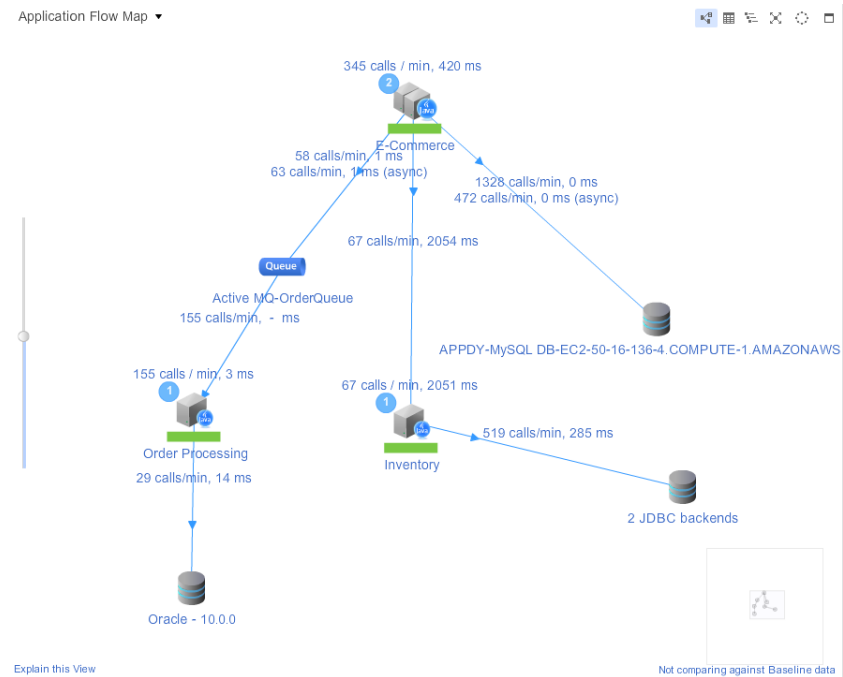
Application Flow Map ▾

345 calls / min, 420 ms

2

E-Commerce

58 calls/min, 1 ms
63 calls/min, 1 ms (async)

1328 calls/min, 0 ms
472 calls/min, 0 ms (async)

67 calls/min, 2054 ms

Queue

Active MQ-OrderQueue
155 calls/min, - ms

APPDY-MySQL DB-EC2-50-16-136-4.COMPUTE-1.AMAZONAWS

155 calls / min, 3 ms

1

Order Processing

29 calls/min, 14 ms

67 calls / min, 2051 ms

1

Inventory

519 calls/min, 285 ms

2 JDBC backends

Oracle - 10.0.0

Explain this View

Not comparing against Baseline data